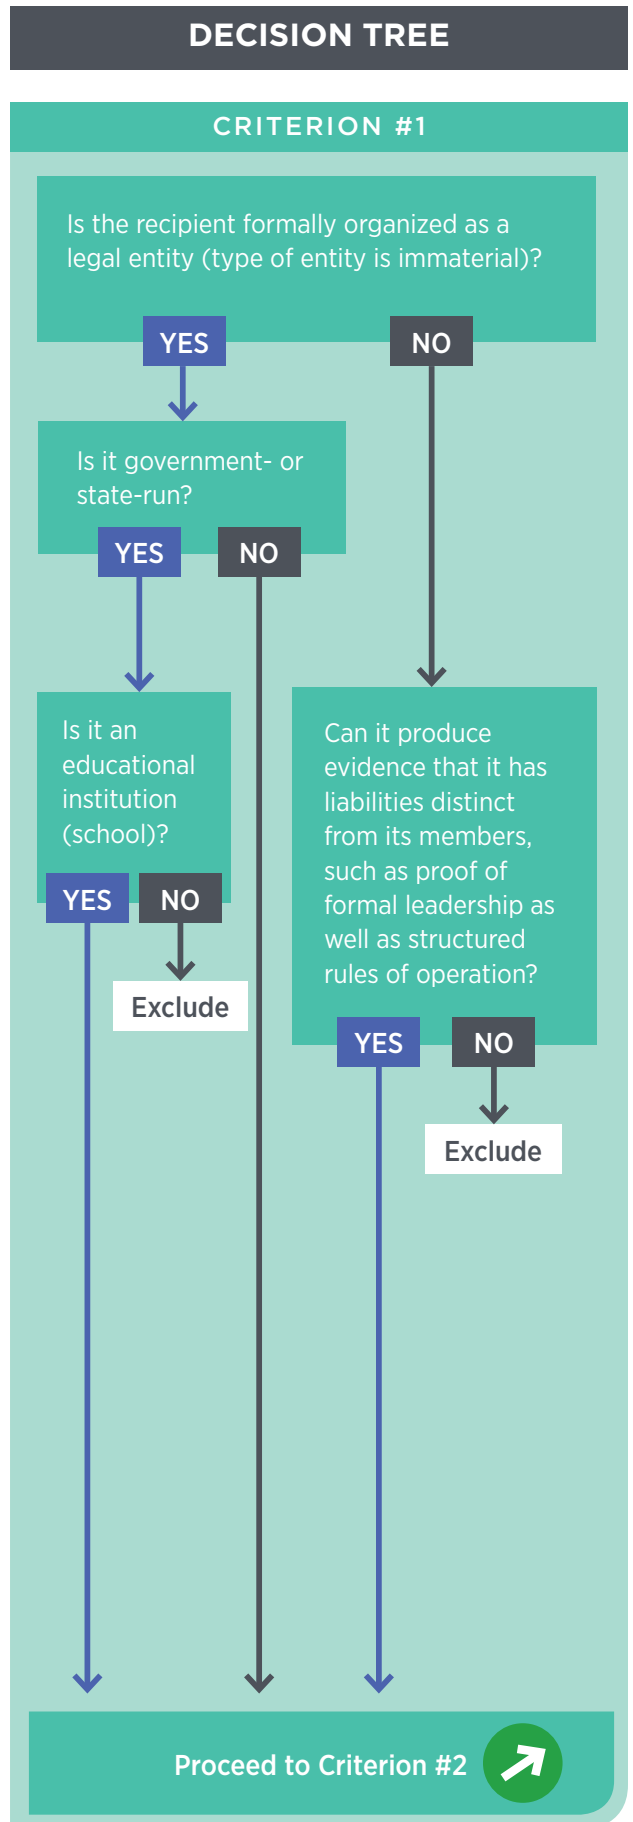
DECISION TREE

CRITERION #1

Is the recipient formally organized as a legal entity (type of entity is immaterial)?

YES

NO

Is it government- or state-run?

YES

NO

Is it an educational institution (school)?

YES

NO

Exclude

Can it produce evidence that it has liabilities distinct from its members, such as proof of formal leadership as well as structured rules of operation?

YES

NO

Exclude

Proceed to Criterion #2